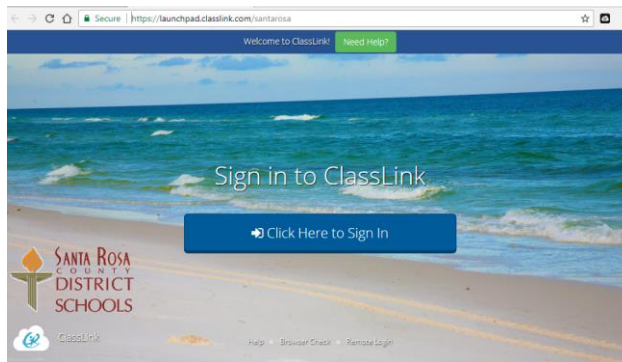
Secure | https://launchpad.classlink.com/santarosa

Welcome to ClassLink! Need Help?

Sign in to ClassLink

Click Here to Sign In

SANTA ROSA COUNTY DISTRICT SCHOOLS

ClassLink

Help · Browser Check · Remote Login